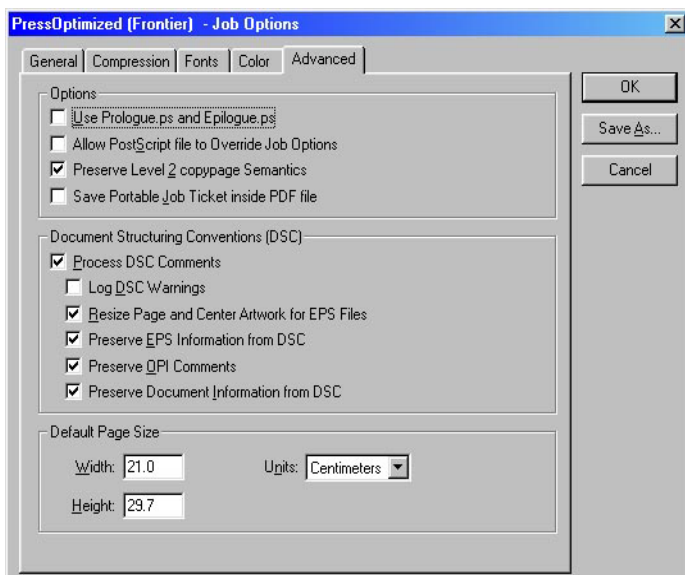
PressOptimized (Frontier) - Job Options

General | Compression | Fonts | Color | Advanced

OK

Save As...

Cancel

Options

Use Prologue.ps and Epilogue.ps

Allow PostScript file to Override Job Options

Preserve Level 2 copypage Semantics

Save Portable Job Ticket inside PDF file

Document Structuring Conventions (DSC)

Process DSC Comments

Log DSC Warnings

Resize Page and Center Artwork for EPS Files

Preserve EPS Information from DSC

Preserve OPI Comments

Preserve Document Information from DSC

Default Page Size

Width: 21.0

Units: Centimeters

Height: 29.7